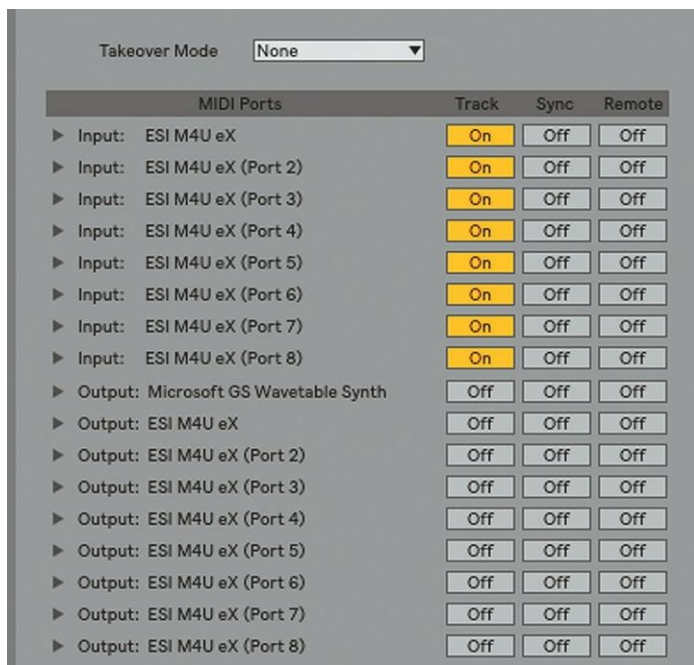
Takeover Mode None

| MIDI Ports | Track | Sync | Remote |
|---|---|---|---|
| Input: ESI M4U eX | On | Off | Off |
| Input: ESI M4U eX (Port 2) | On | Off | Off |
| Input: ESI M4U eX (Port 3) | On | Off | Off |
| Input: ESI M4U eX (Port 4) | On | Off | Off |
| Input: ESI M4U eX (Port 5) | On | Off | Off |
| Input: ESI M4U eX (Port 6) | On | Off | Off |
| Input: ESI M4U eX (Port 7) | On | Off | Off |
| Input: ESI M4U eX (Port 8) | On | Off | Off |
| Output: Microsoft GS Wavetable Synth | Off | Off | Off |
| Output: ESI M4U eX | Off | Off | Off |
| Output: ESI M4U eX (Port 2) | Off | Off | Off |
| Output: ESI M4U eX (Port 3) | Off | Off | Off |
| Output: ESI M4U eX (Port 4) | Off | Off | Off |
| Output: ESI M4U eX (Port 5) | Off | Off | Off |
| Output: ESI M4U eX (Port 6) | Off | Off | Off |
| Output: ESI M4U eX (Port 7) | Off | Off | Off |
| Output: ESI M4U eX (Port 8) | Off | Off | Off |